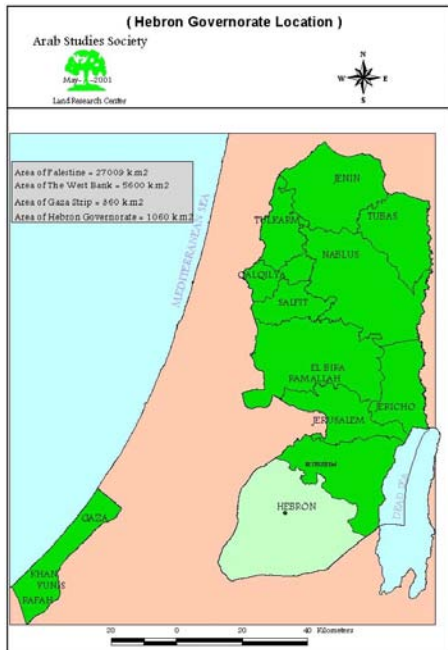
( Hebron Governorate Location )

Arab Studies Society

May - 2001

Land Research Center

N
W E
S

Area of Palestine = 27009 km2
Area of The West Bank = 5600 km2
Area of Gaza Strip = 360 km2
Area of Hebron Governorate = 1060 km2

MEDITERRANEAN SEA

JENIN
TULKARM
TUBAS
NABLUS
QALQILYA
SALFIT
EL BIRA RAMALLAH
JERICHO
JERUSALEM
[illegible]
HEBRON
DEAD SEA
GAZA
KHAN YUNIS
RAFAH

20 0 20 40 Kilometers